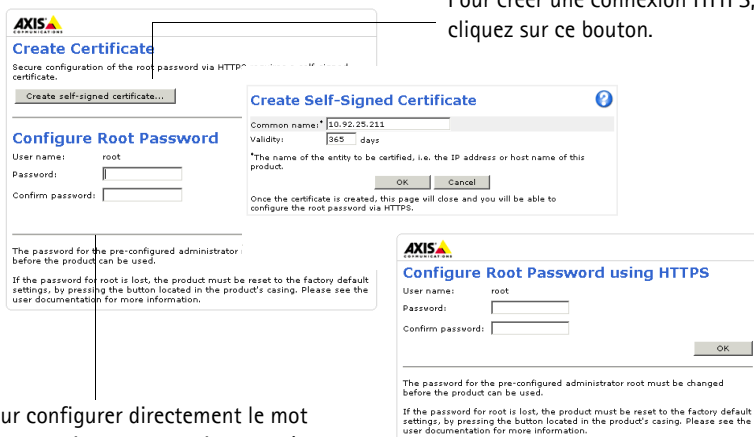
Pour créer une connexion HTTPS, cliquez sur ce bouton.

AXIS COMMUNICATIONS

Create Certificate

Secure configuration of the root password via HTTPS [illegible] certificate.

Create self-signed certificate...

Configure Root Password

User name: root

Password:

Confirm password:

The password for the pre-configured administrator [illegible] before the product can be used.

If the password for root is lost, the product must be reset to the factory default settings, by pressing the button located in the product's casing. Please see the user documentation for more information.

Create Self-Signed Certificate

Common name:* 10.92.25.211

Validity: 365 days

*The name of the entity to be certified, i.e. the IP address or host name of this product.

OK Cancel

Once the certificate is created, this page will close and you will be able to configure the root password via HTTPS.

AXIS

Configure Root Password using HTTPS

User name: root

Password:

Confirm password:

OK

The password for the pre-configured administrator root must be changed before the product can be used.

If the password for root is lost, the product must be reset to the factory default settings, by pressing the button located in the product's casing. Please see the user documentation for more information.

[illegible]ur configurer directement le mot